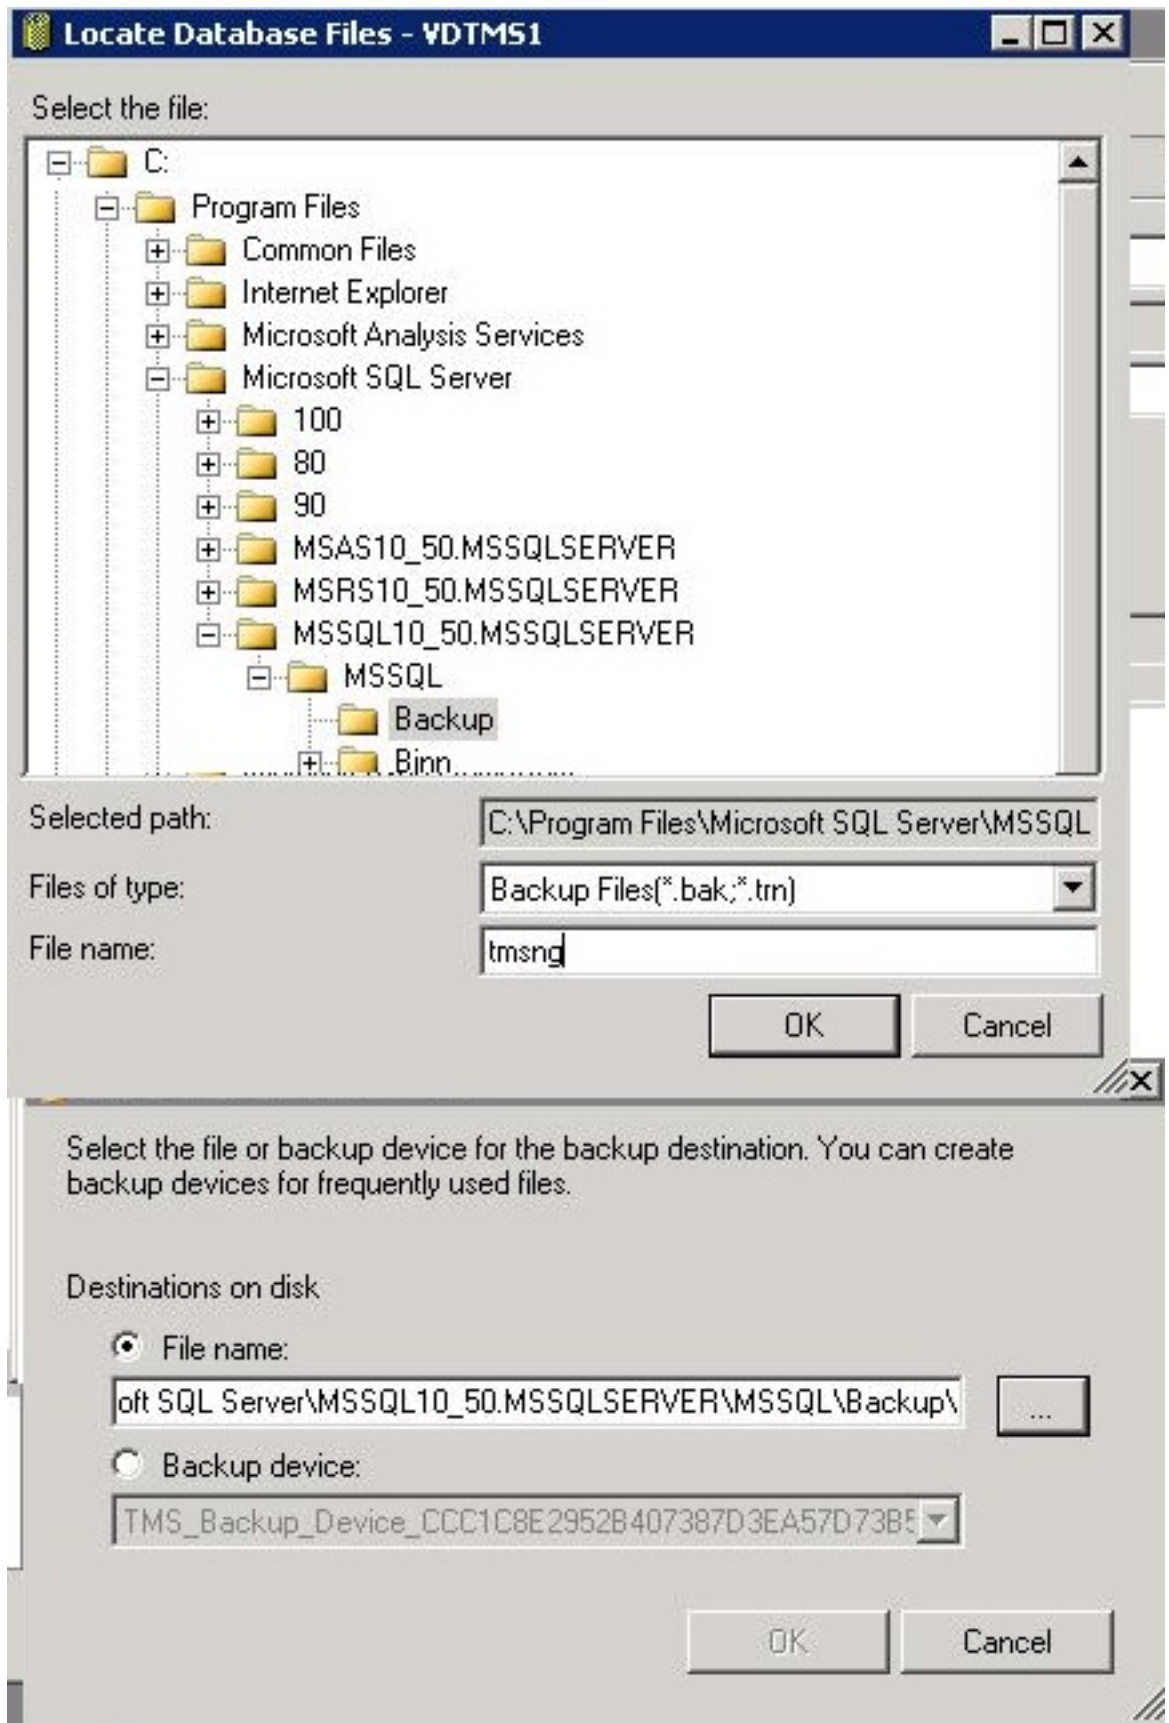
Locate Database Files - VDTMS1

Select the file:

C:
Program Files
Common Files
Internet Explorer
Microsoft Analysis Services
Microsoft SQL Server
100
80
90
MSAS10_50.MSSQLSERVER
MSRS10_50.MSSQLSERVER
MSSQL10_50.MSSQLSERVER
MSSQL
Backup
Binn

Selected path: C:\Program Files\Microsoft SQL Server\MSSQL

Files of type: Backup Files(*.bak;*.trn)

File name: tmsng

OK Cancel

Select the file or backup device for the backup destination. You can create backup devices for frequently used files.

Destinations on disk

File name:

oft SQL Server\MSSQL10_50.MSSQLSERVER\MSSQL\Backup\

...

Backup device:

TMS_Backup_Device_CCC1C8E2952B407387D3EA57D73B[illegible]

OK Cancel